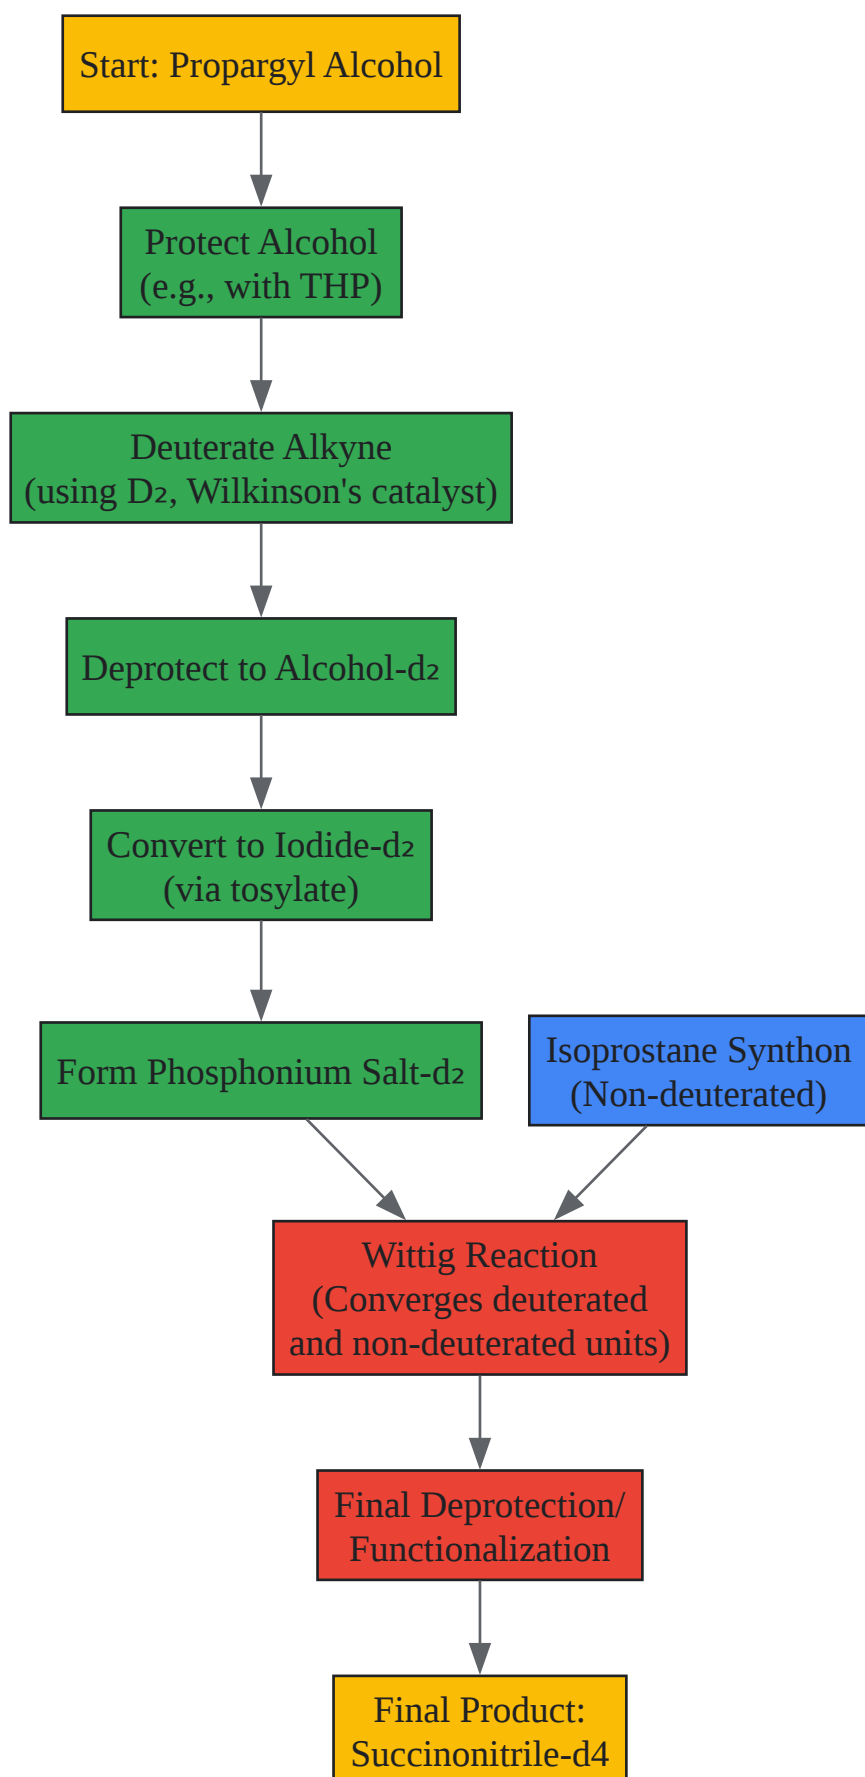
Start: Propargyl Alcohol

Protect Alcohol (e.g., with THP)

Deuterate Alkyne (using $D_2$, Wilkinson's catalyst)

Deprotect to Alcohol-$d_2$

Convert to Iodide-$d_2$ (via tosylate)

Form Phosphonium Salt-$d_2$

Isoprostane Synthon (Non-deuterated)

Wittig Reaction (Converges deuterated and non-deuterated units)

Final Deprotection/ Functionalization

Final Product: Succinonitrile-d4